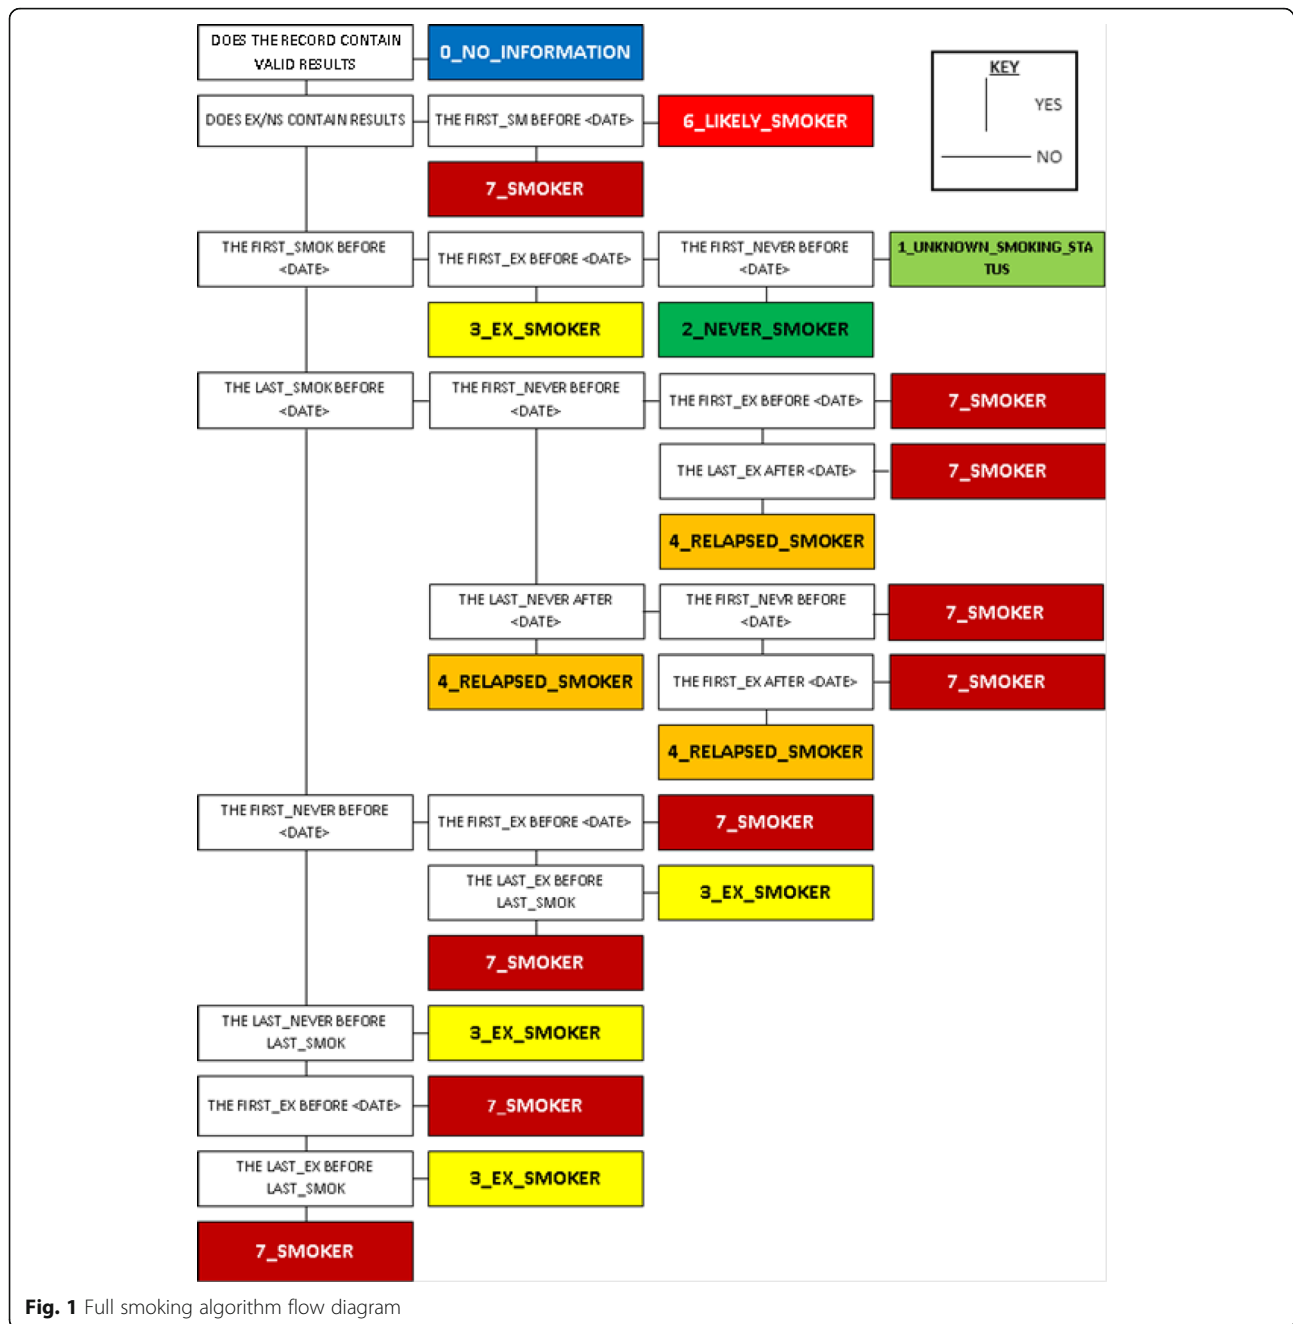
DOES THE RECORD CONTAIN VALID RESULTS

0_NO_INFORMATION

KEY

YES

NO

DOES EX/NS CONTAIN RESULTS

THE FIRST_SM BEFORE <DATE>

6_LIKELY_SMOKER

7_SMOKER

THE FIRST_SMOK BEFORE <DATE>

THE FIRST_EX BEFORE <DATE>

THE FIRST_NEVER BEFORE <DATE>

1_UNKNOWN_SMOKING_STATUS

3_EX_SMOKER

2_NEVER_SMOKER

THE LAST_SMOK BEFORE <DATE>

THE FIRST_NEVER BEFORE <DATE>

THE FIRST_EX BEFORE <DATE>

7_SMOKER

THE LAST_EX AFTER <DATE>

7_SMOKER

4_RELAPSED_SMOKER

THE LAST_NEVER AFTER <DATE>

THE FIRST_NEVR BEFORE <DATE>

7_SMOKER

4_RELAPSED_SMOKER

THE FIRST_EX AFTER <DATE>

7_SMOKER

4_RELAPSED_SMOKER

THE FIRST_NEVER BEFORE <DATE>

THE FIRST_EX BEFORE <DATE>

7_SMOKER

THE LAST_EX BEFORE LAST_SMOK

3_EX_SMOKER

7_SMOKER

THE LAST_NEVER BEFORE LAST_SMOK

3_EX_SMOKER

THE FIRST_EX BEFORE <DATE>

7_SMOKER

THE LAST_EX BEFORE LAST_SMOK

3_EX_SMOKER

7_SMOKER

Fig. 1 Full smoking algorithm flow diagram